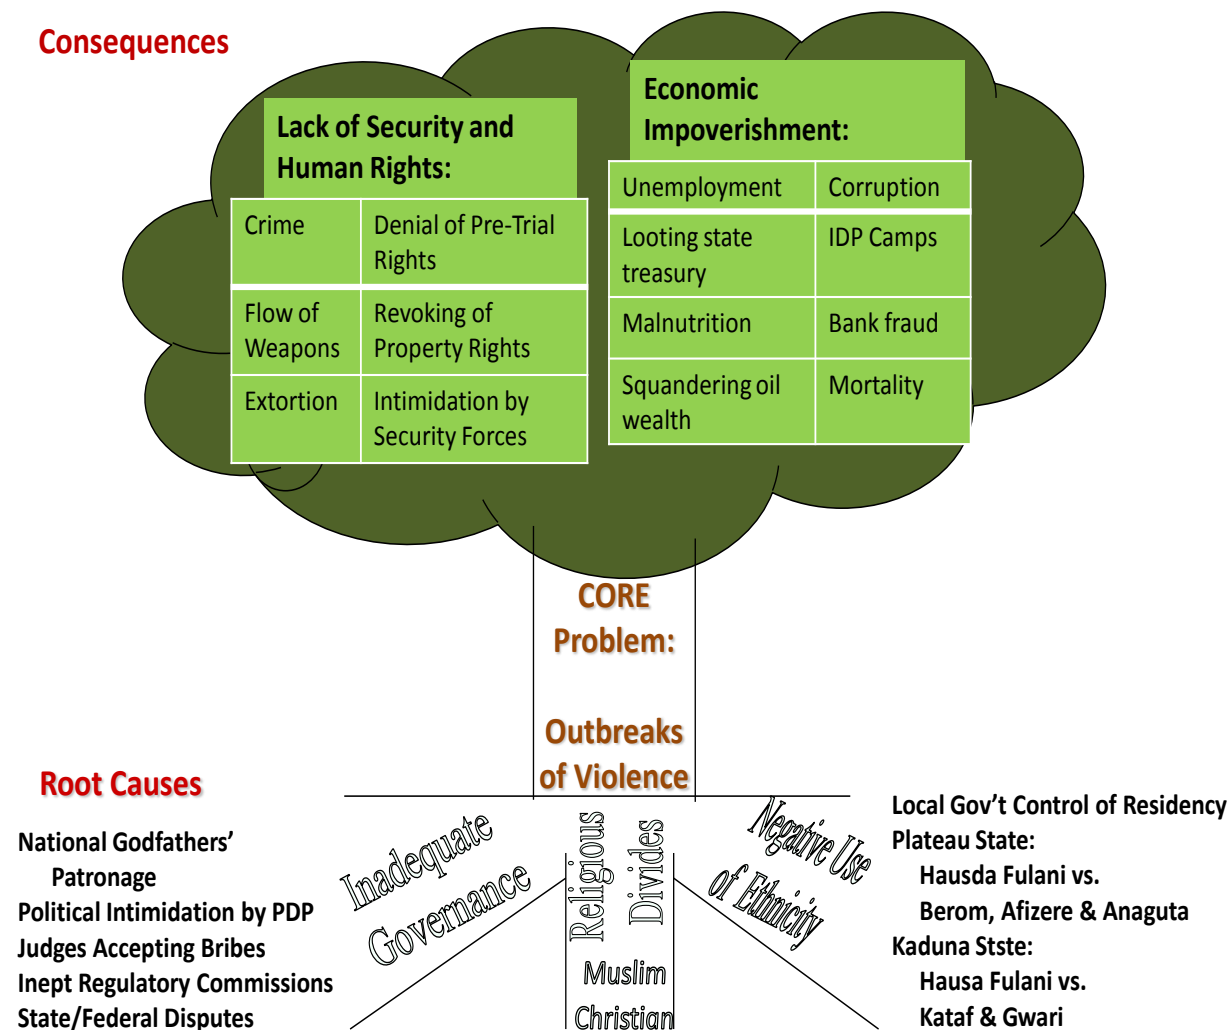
Consequences

Lack of Security and Human Rights:

| Crime | Denial of Pre-Trial Rights |
|---|---|
| Flow of Weapons | Revoking of Property Rights |
| Extortion | Intimidation by Security Forces |

Economic Impoverishment:

| Unemployment | Corruption |
|---|---|
| Looting state treasury | IDP Camps |
| Malnutrition | Bank fraud |
| Squandering oil wealth | Mortality |

CORE Problem:

Outbreaks of Violence

Root Causes

National Godfathers' Patronage
Political Intimidation by PDP
Judges Accepting Bribes
Inept Regulatory Commissions
State/Federal Disputes

Inadequate Governance

Religious Divides

Muslim
Christian

Negative Use of Ethnicity

Local Gov't Control of Residency
Plateau State:
Hausda Fulani vs.
Berom, Afizere & Anaguta
Kaduna Stste:
Hausa Fulani vs.
Kataf & Gwari